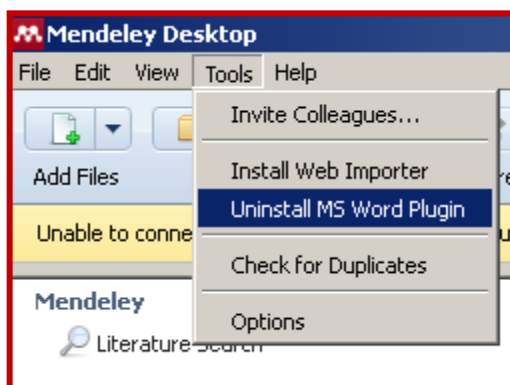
Mendeley Desktop

File Edit View Tools Help

Invite Colleagues...

Install Web Importer

Uninstall MS Word Plugin

Check for Duplicates

Options

Add Files

Unable to conne

Mendeley

Literature Search